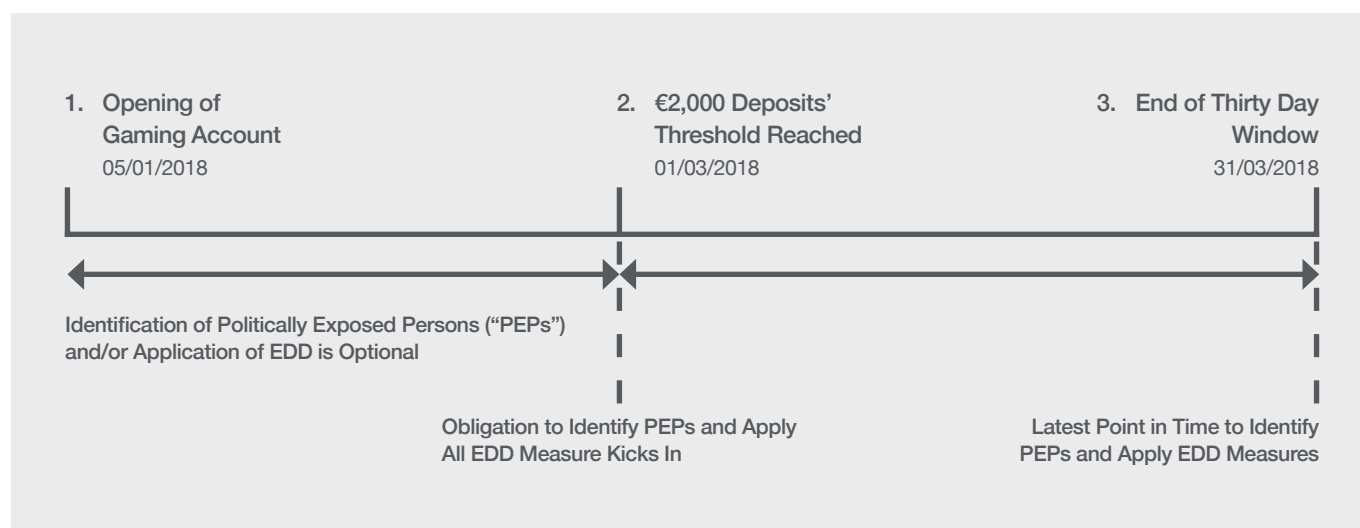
1. Opening of Gaming Account
05/01/2018

2. €2,000 Deposits' Threshold Reached
01/03/2018

3. End of Thirty Day Window
31/03/2018

Identification of Politically Exposed Persons ("PEPs") and/or Application of EDD is Optional

Obligation to Identify PEPs and Apply All EDD Measure Kicks In

Latest Point in Time to Identify PEPs and Apply EDD Measures